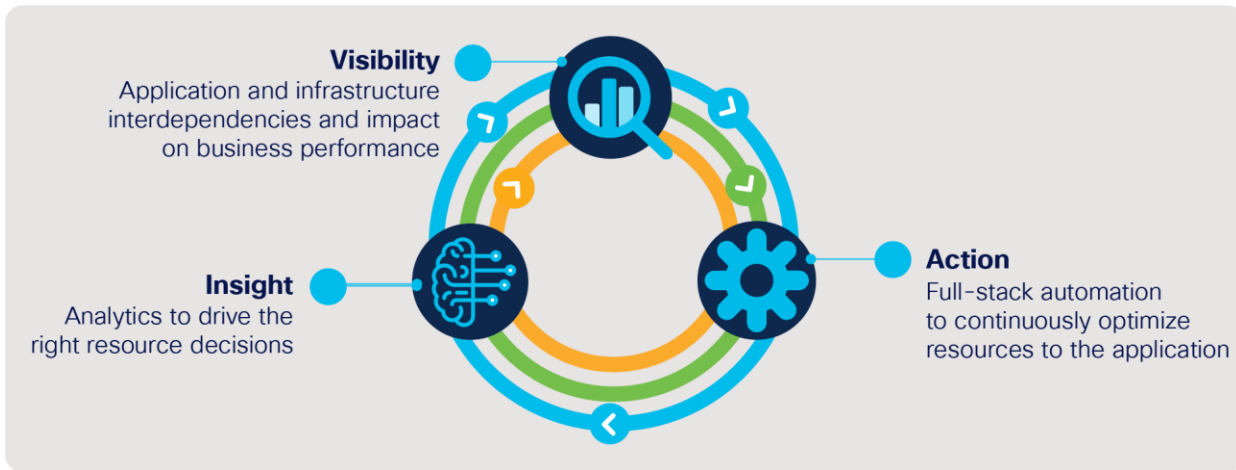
Visibility
Application and infrastructure interdependencies and impact on business performance

Insight
Analytics to drive the right resource decisions

Action
Full-stack automation to continuously optimize resources to the application